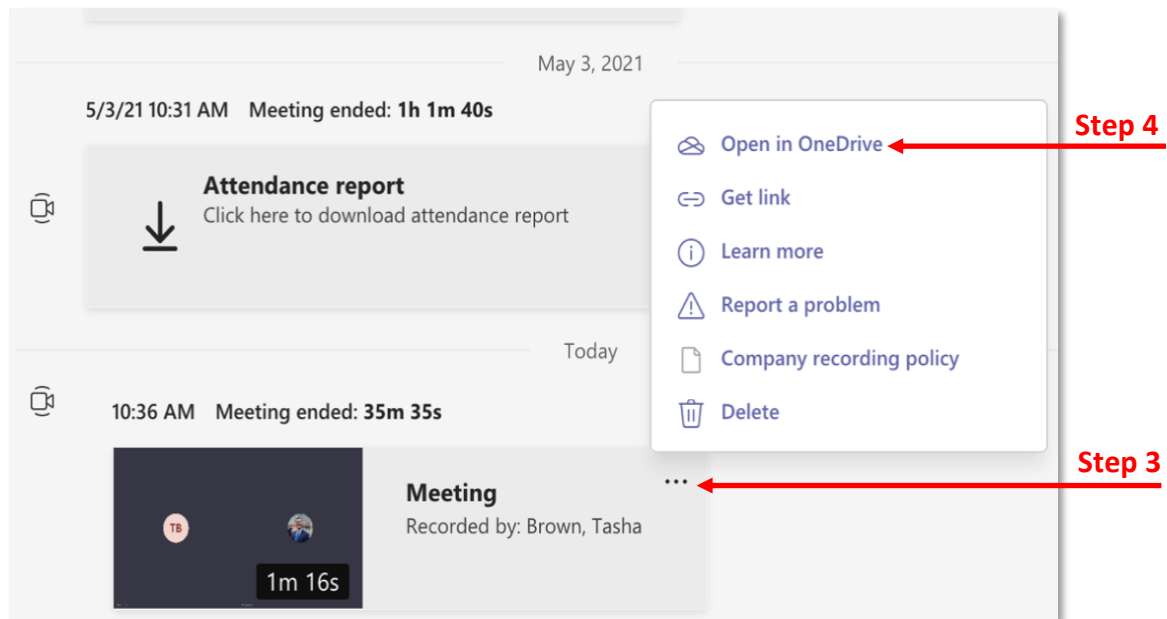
May 3, 2021

5/3/21 10:31 AM Meeting ended: **1h 1m 40s**

Attendance report
Click here to download attendance report

Open in OneDrive
Get link
Learn more
Report a problem
Company recording policy
Delete

Step 4

Today

10:36 AM Meeting ended: **35m 35s**

TB

1m 16s

Meeting
Recorded by: Brown, Tasha

...

Step 3